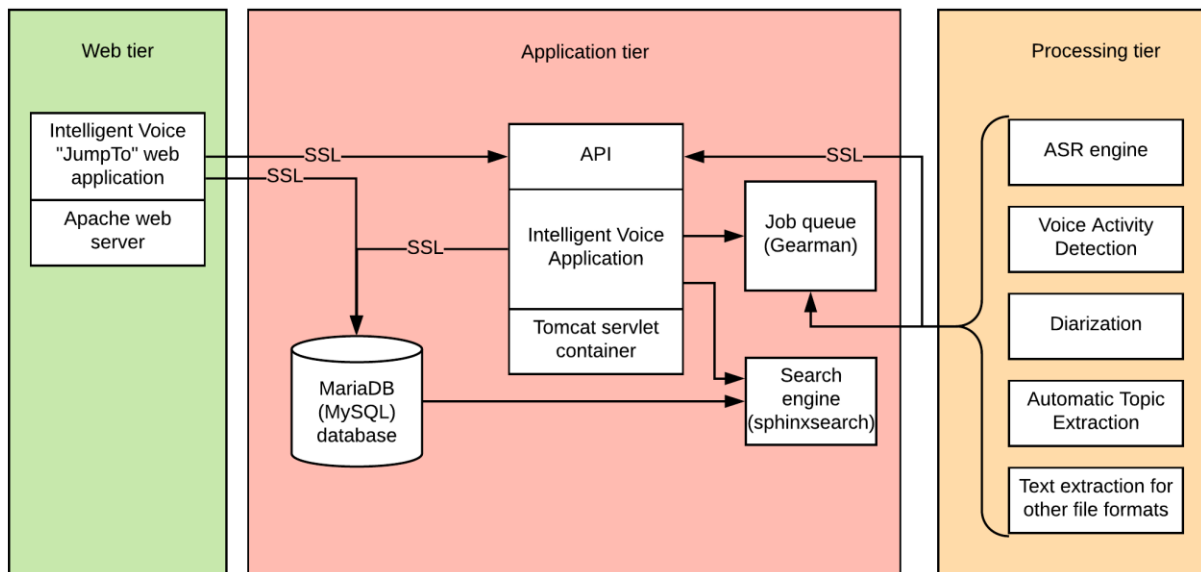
Web tier

Intelligent Voice "JumpTo" web application

Apache web server

Application tier

SSL

SSL

API

Intelligent Voice Application

Tomcat servlet container

SSL

Job queue (Gearman)

MariaDB (MySQL) database

Search engine (sphinxsearch)

SSL

Processing tier

ASR engine

Voice Activity Detection

Diarization

Automatic Topic Extraction

Text extraction for other file formats